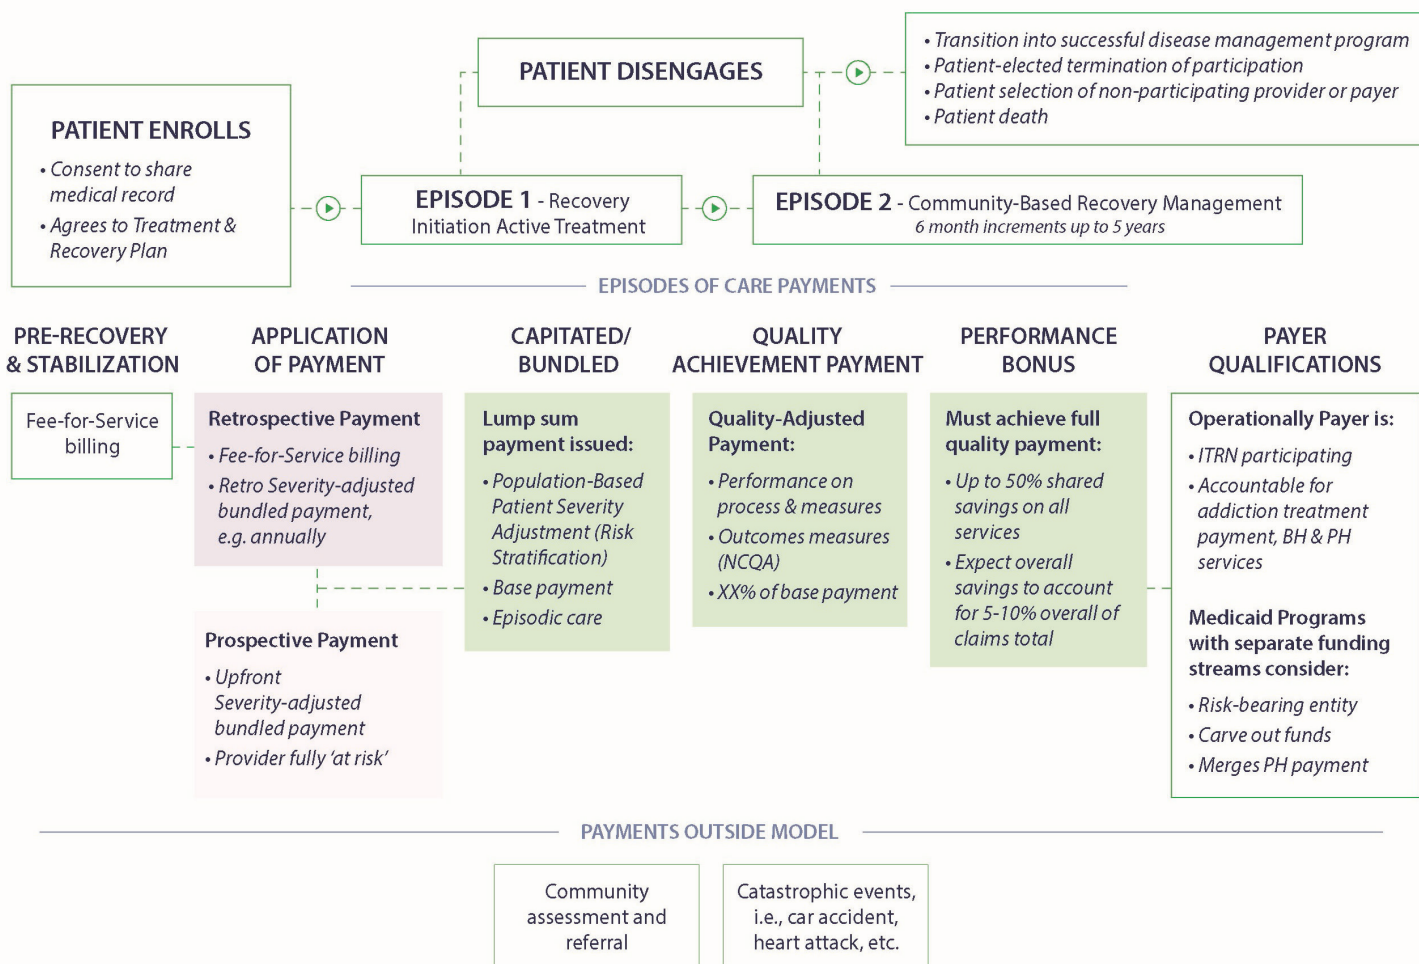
PATIENT DISENGAGES

• Transition into successful disease management program
• Patient-elected termination of participation
• Patient selection of non-participating provider or payer
• Patient death

PATIENT ENROLLS

• Consent to share medical record
• Agrees to Treatment & Recovery Plan

EPISODE 1 - Recovery Initiation Active Treatment

EPISODE 2 - Community-Based Recovery Management
6 month increments up to 5 years

EPISODES OF CARE PAYMENTS

PRE-RECOVERY & STABILIZATION

Fee-for-Service billing

APPLICATION OF PAYMENT

Retrospective Payment

• Fee-for-Service billing
• Retro Severity-adjusted bundled payment, e.g. annually

Prospective Payment

• Upfront Severity-adjusted bundled payment
• Provider fully 'at risk'

CAPITATED/ BUNDLED

Lump sum payment issued:

• Population-Based Patient Severity Adjustment (Risk Stratification)
• Base payment
• Episodic care

QUALITY ACHIEVEMENT PAYMENT

Quality-Adjusted Payment:

• Performance on process & measures
• Outcomes measures (NCQA)
• XX% of base payment

PERFORMANCE BONUS

Must achieve full quality payment:

• Up to 50% shared savings on all services
• Expect overall savings to account for 5-10% overall of claims total

PAYER QUALIFICATIONS

Operationally Payer is:

• ITRN participating
• Accountable for addiction treatment payment, BH & PH services

Medicaid Programs with separate funding streams consider:

• Risk-bearing entity
• Carve out funds
• Merges PH payment

PAYMENTS OUTSIDE MODEL

Community assessment and referral

Catastrophic events, i.e., car accident, heart attack, etc.